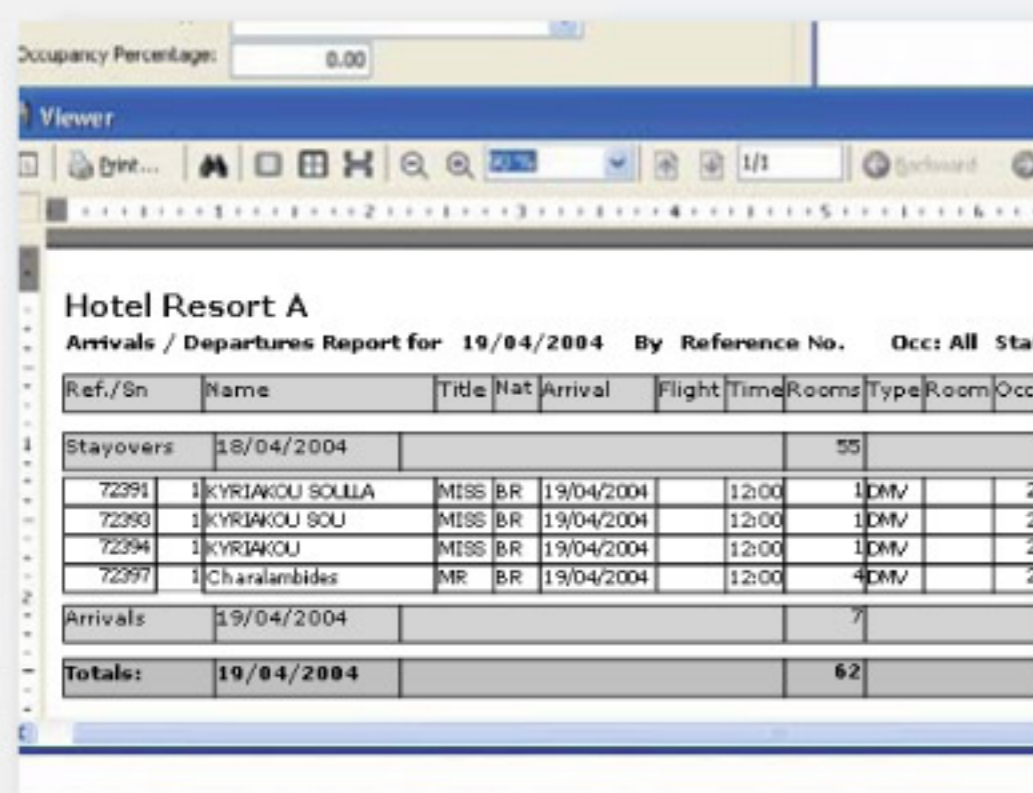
Occupancy Percentage: 0.00

Viewer

Print... 1/1 Backward

Hotel Resort A

Arrivals / Departures Report for 19/04/2004 By Reference No. Occ: All Sta

| Ref./Sn | | Name | Title | Nat | Arrival | Flight | Time | Rooms | Type | Room | Occ |
|---|---|---|---|---|---|---|---|---|---|---|---|
| Stayovers | | 18/04/2004 | | | | | | 55 | | | |
| 72391 | 1 | KYRIAKOU SOULLA | MISS | BR | 19/04/2004 | | 12:00 | 1 | DMV | | 2 |
| 72393 | 1 | KYRIAKOU SOU | MISS | BR | 19/04/2004 | | 12:00 | 1 | DMV | | 2 |
| 72394 | 1 | KYRIAKOU | MISS | BR | 19/04/2004 | | 12:00 | 1 | DMV | | 2 |
| 72397 | 1 | Charalambides | MR | BR | 19/04/2004 | | 12:00 | 4 | DMV | | 2 |
| Arrivals | | 19/04/2004 | | | | | | 7 | | | |
| Totals: | | 19/04/2004 | | | | | | 62 | | | |